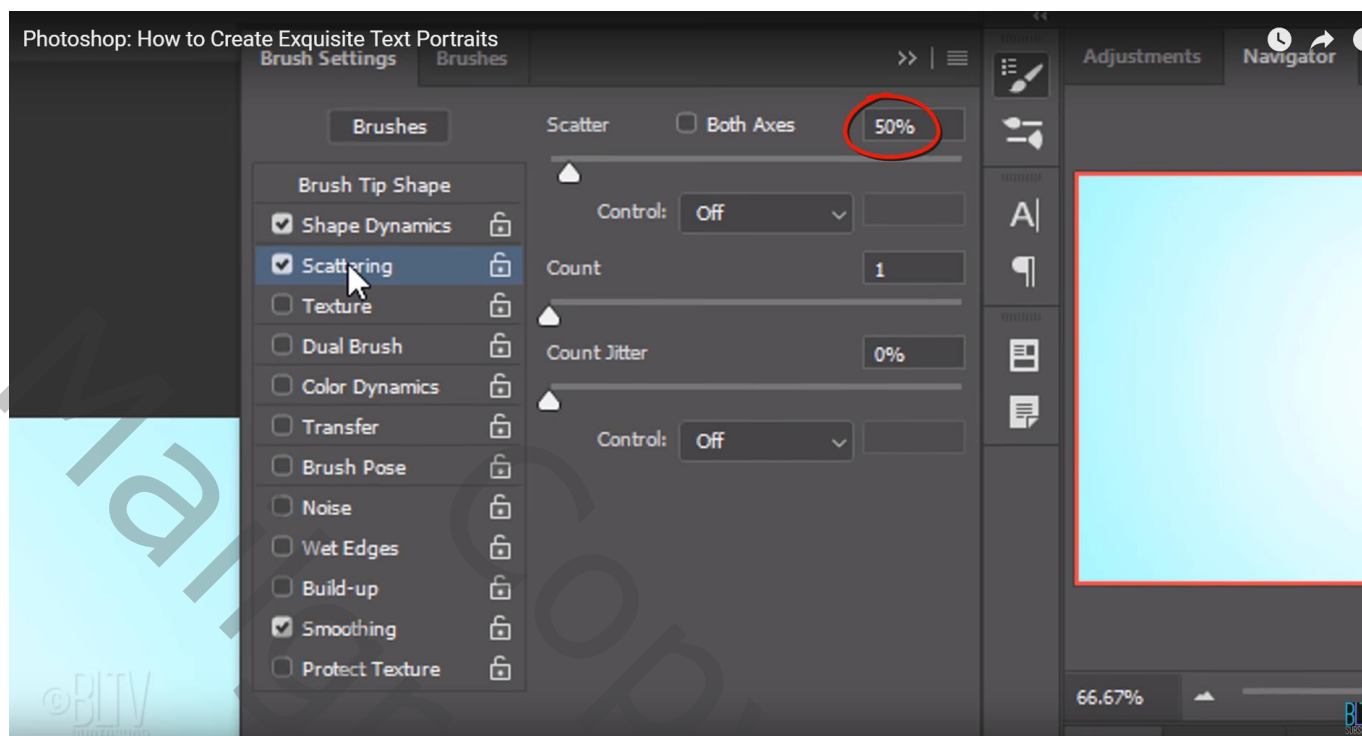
Photoshop: How to Create Exquisite Text Portraits

Brush Settings Brushes

Adjustments Navigator

Brushes

Brush Tip Shape

Shape Dynamics

Scattering

Texture

Dual Brush

Color Dynamics

Transfer

Brush Pose

Noise

Wet Edges

Build-up

Smoothing

Protect Texture

Scatter Both Axes 50%

Control: Off

Count 1

Count Jitter 0%

Control: Off

66.67%

©BLTV